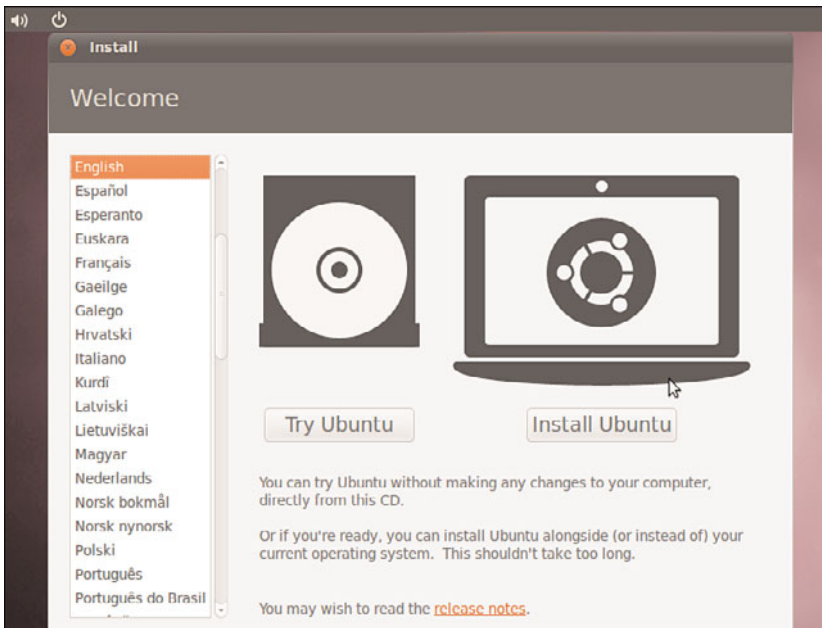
Install

Welcome

English
Español
Esperanto
Euskara
Français
Gaeilge
Galego
Hrvatski
Italiano
Kurdî
Latviski
Lietuviškai
Magyar
Nederlands
Norsk bokmål
Norsk nynorsk
Polski
Português
Português do Brasil

Try Ubuntu

Install Ubuntu

You can try Ubuntu without making any changes to your computer, directly from this CD.

Or if you're ready, you can install Ubuntu alongside (or instead of) your current operating system. This shouldn't take too long.

You may wish to read the release notes.